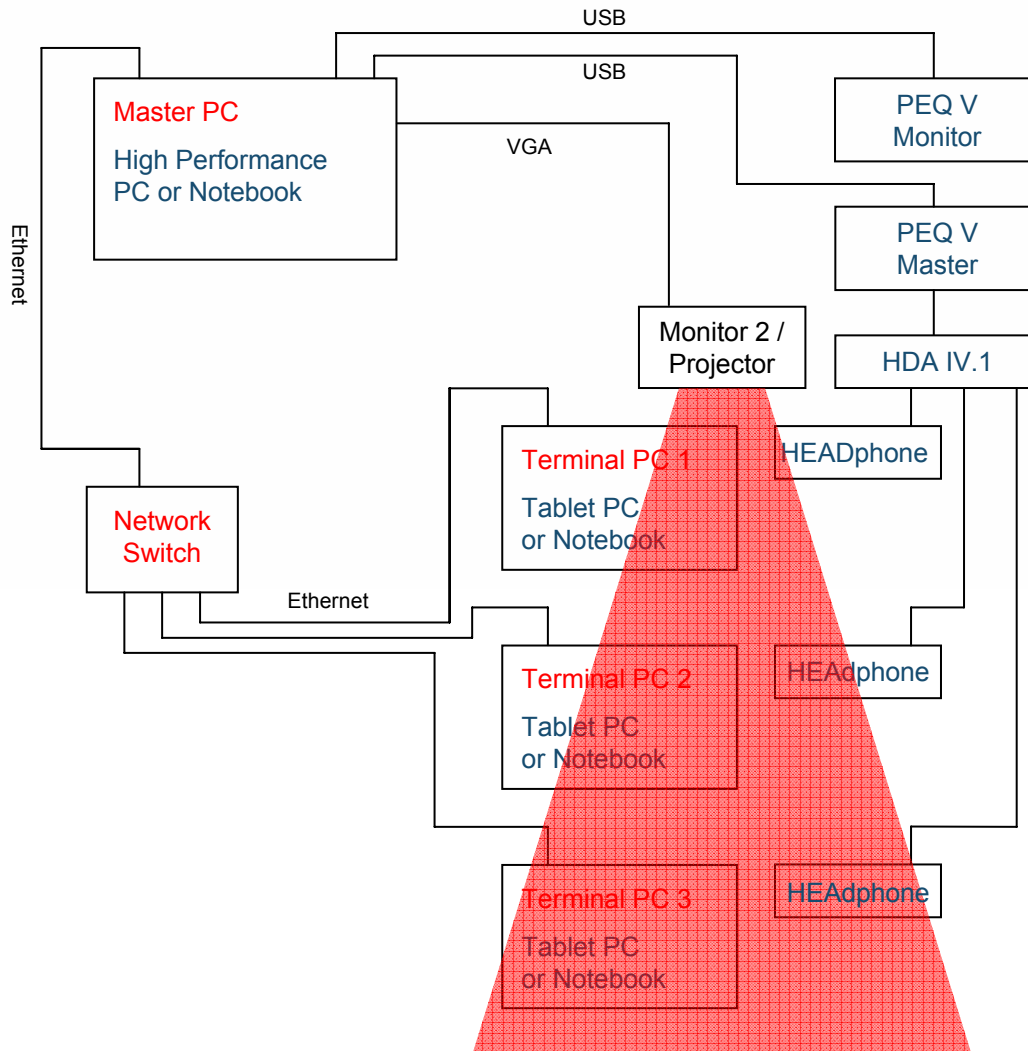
USB

USB

Master PC

High Performance PC or Notebook

VGA

PEQ V Monitor

PEQ V Master

Ethernet

Monitor 2 / Projector

HDA IV.1

Terminal PC 1

Tablet PC or Notebook

HEADphone

Network Switch

Ethernet

Terminal PC 2

Tablet PC or Notebook

HEAdphone

Terminal PC 3

Tablet PC or Notebook

HEAdphone